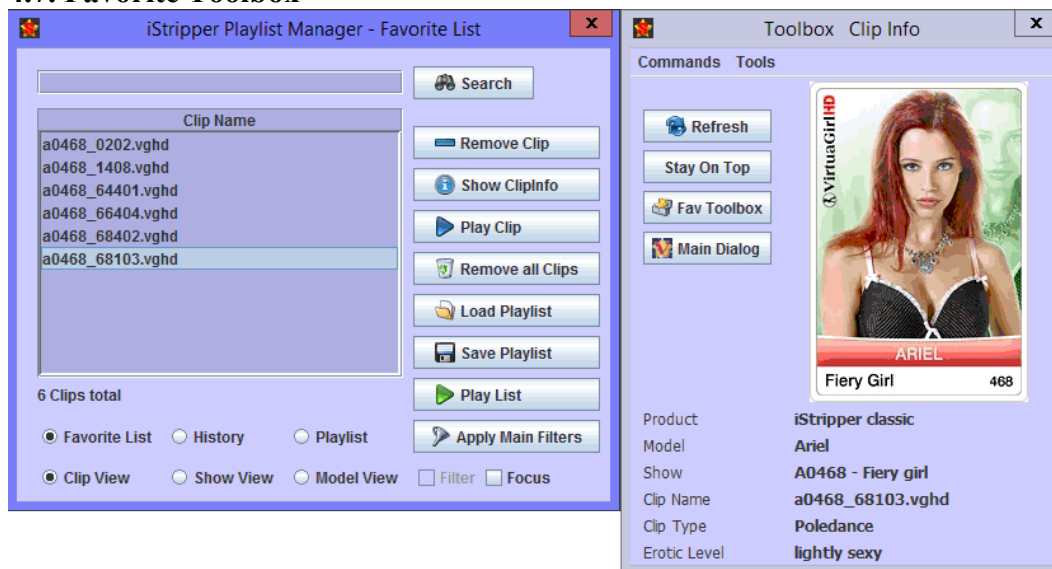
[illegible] Favorite Toolbox

iStripper Playlist Manager - Favorite List

Search

| Clip Name |
|---|
| a0468_0202.vghd |
| a0468_1408.vghd |
| a0468_64401.vghd |
| a0468_66404.vghd |
| a0468_68402.vghd |
| a0468_68103.vghd |

Remove Clip
Show ClipInfo
Play Clip
Remove all Clips
Load Playlist
Save Playlist
Play List
Apply Main Filters

6 Clips total

Favorite List History Playlist
Clip View Show View Model View Filter Focus

Toolbox Clip Info

Commands Tools

Refresh
Stay On Top
Fav Toolbox
Main Dialog

VirtuaGirlHD
ARIEL
Fiery Girl 468

| Product | iStripper classic |
|---|---|
| Model | Ariel |
| Show | A0468 - Fiery girl |
| Clip Name | a0468_68103.vghd |
| Clip Type | Poledance |
| Erotic Level | lightly sexy |